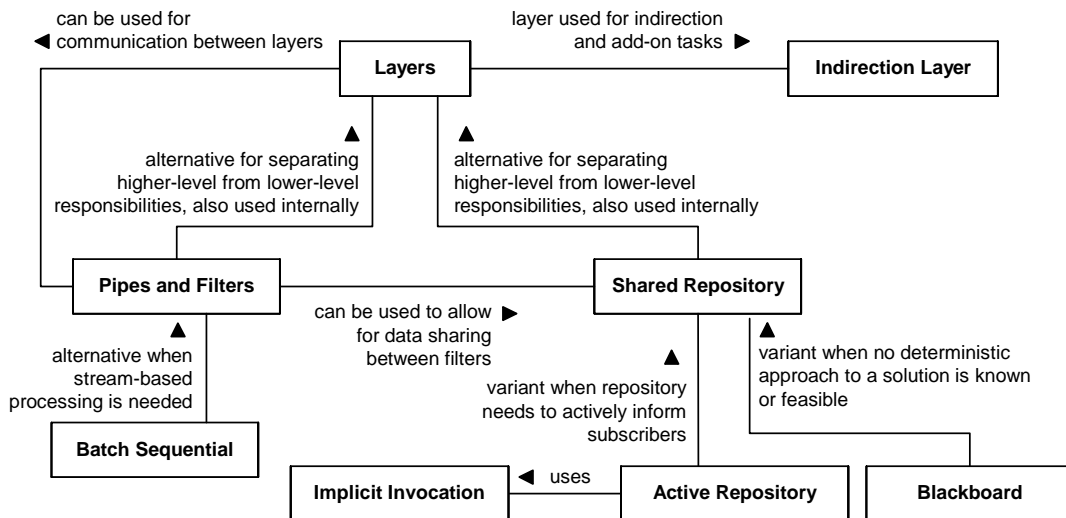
can be used for
◀ communication between layers

layer used for indirection
and add-on tasks ▶

Layers

Indirection Layer

▲
alternative for separating
higher-level from lower-level
responsibilities, also used internally

▲
alternative for separating
higher-level from lower-level
responsibilities, also used internally

Pipes and Filters

Shared Repository

can be used to allow ▶
for data sharing
between filters

▲
alternative when
stream-based
processing is needed

▲
variant when repository
needs to actively inform
subscribers

▲
variant when no deterministic
approach to a solution is known
or feasible

Batch Sequential

◀ uses

Implicit Invocation

Active Repository

Blackboard